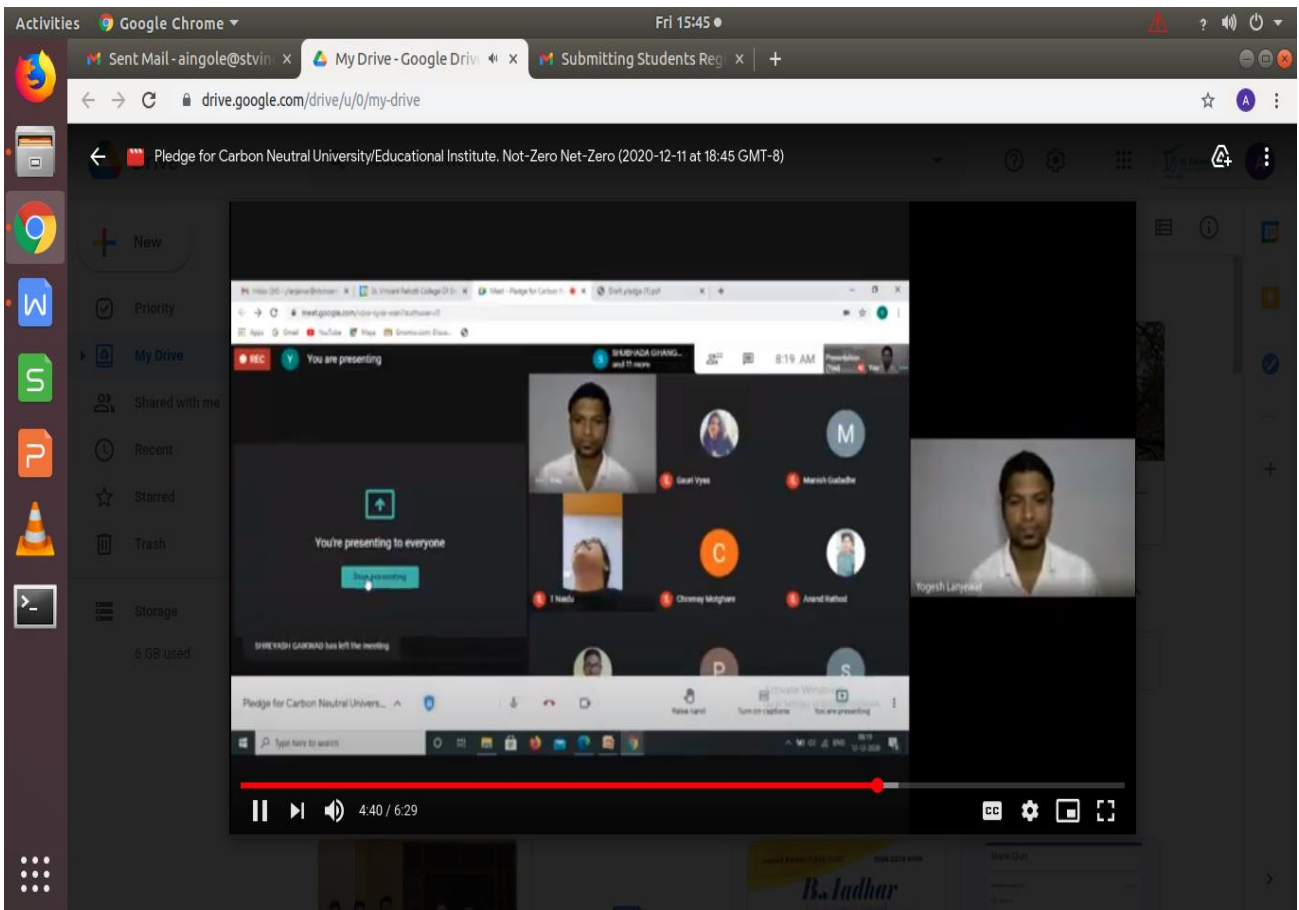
Activities Google Chrome ▾ Fri 15:45 ●

Sent Mail - aingole@stvin × My Drive - Google Driv × Submitting Students Reg × +

drive.google.com/drive/u/0/my-drive

Pledge for Carbon Neutral University/Educational Institute. Not-Zero Net-Zero (2020-12-11 at 18:45 GMT-8)

New

Priority

My Drive

Shared with me

Recent

Starred

Trash

Storage

6 GB used

REC You are presenting

SHUBHADA GHANG... and 11 more

8:19 AM

Gauri Vyas

Manish Gadadhe

You're presenting to everyone

Stop presenting

T Naidu

Chinmay Motghare

Anand Rathod

SHREYASH GAIKWAD has left the meeting

Yogesh Lanjewar

Pledge for Carbon Neutral Univers...

Raise hand

Turn on captions

You are presenting

Activate Windows

Type here to search

4:40 / 6:29

B. Aadhar